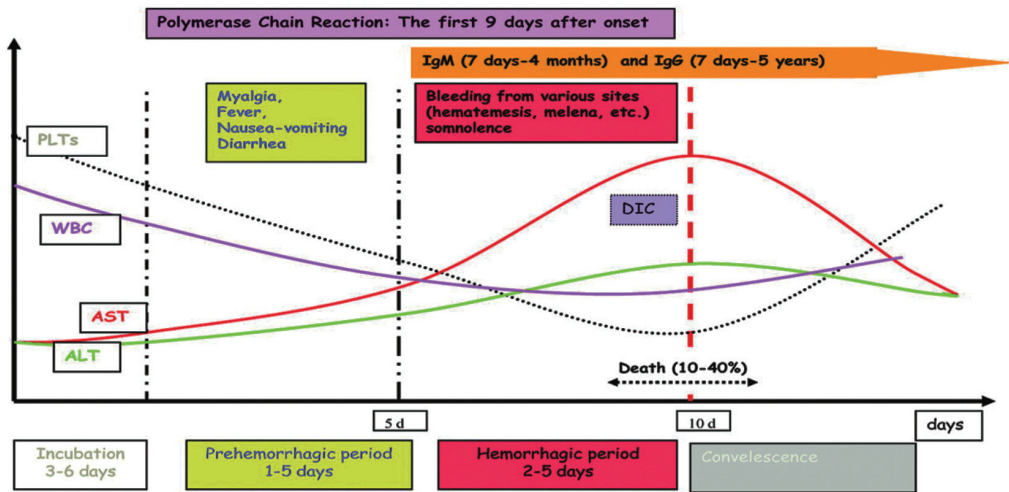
Polymerase Chain Reaction: The first 9 days after onset

IgM (7 days-4 months) and IgG (7 days-5 years)

Myalgia, Fever, Nausea-vomiting Diarrhea

Bleeding from various sites (hematemesis, melena, etc.) somnolence

PLTs

WBC

DIC

AST

ALT

Death (10-40%)

5 d

10 d

days

Incubation 3-6 days

Prehemorrhagic period 1-5 days

Hemorrhagic period 2-5 days

Convelescence